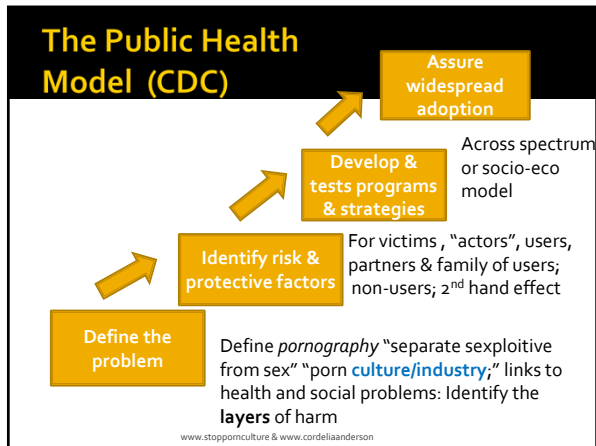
The Public Health Model (CDC)

Assure widespread adoption

Across spectrum or socio-eco model

Develop & tests programs & strategies

For victims , "actors", users, partners & family of users; non-users; 2$^{nd}$ hand effect

Identify risk & protective factors

Define the problem

Define *pornography* "separate sexploitive from sex" "porn **culture/industry**;" links to health and social problems: Identify the **layers** of harm

www.stoppornculture & www.cordeliaanderson